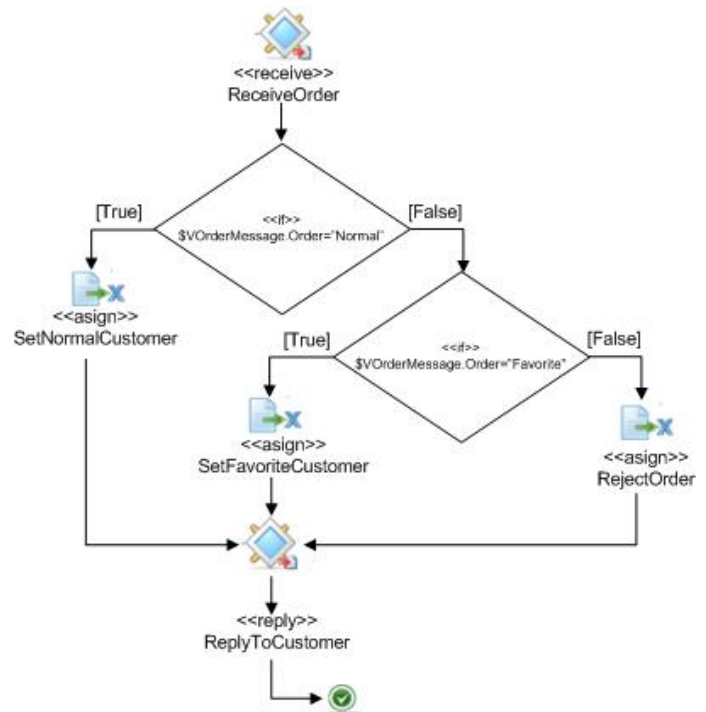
<<receive>>
ReceiveOrder

[True]

<<if>>
$VOrderMessage.Order="Normal"

[False]

<<asign>>
SetNormalCustomer

[True]

<<if>>
$VOrderMessage.Order="Favorite"

[False]

<<asign>>
SetFavoriteCustomer

<<asign>>
RejectOrder

<<reply>>
ReplyToCustomer